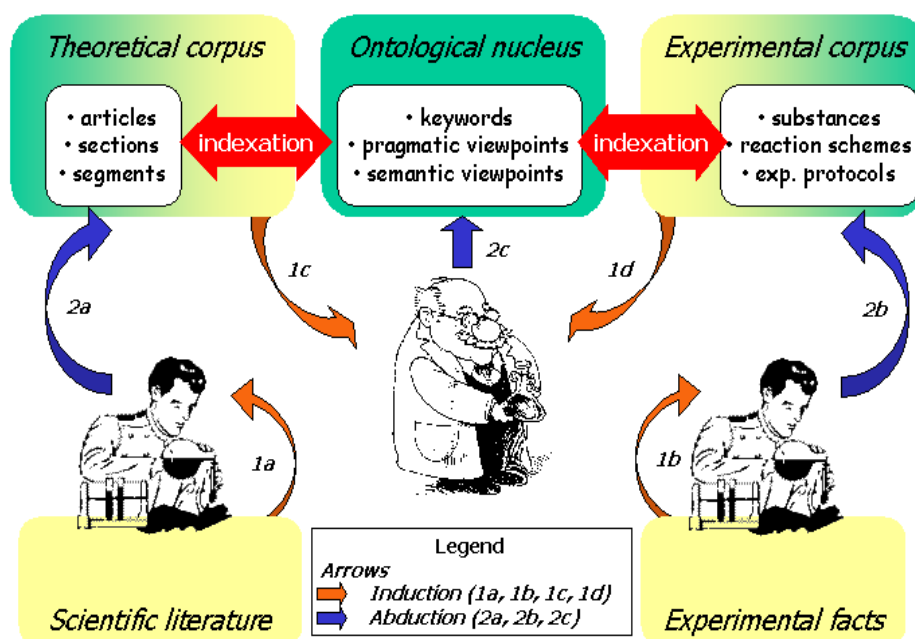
Theoretical corpus

• articles
• sections
• segments

indexation

Ontological nucleus

• keywords
• pragmatic viewpoints
• semantic viewpoints

indexation

Experimental corpus

• substances
• reaction schemes
• exp. protocols

2a

1c

2c

1d

2b

1a

1b

Legend
Arrows
Induction (1a, 1b, 1c, 1d)
Abduction (2a, 2b, 2c)

Scientific literature

Experimental facts